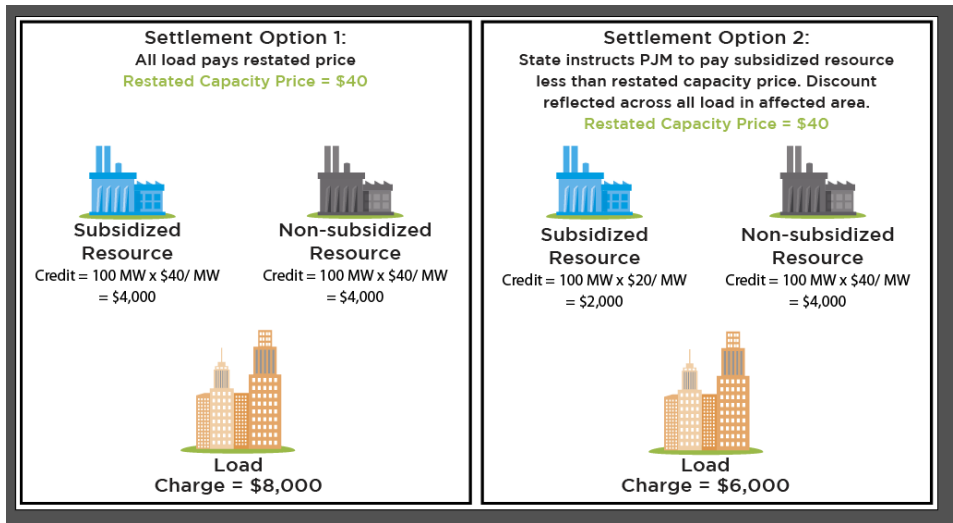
Settlement Option 1:
All load pays restated price
Restated Capacity Price = $40

Subsidized Resource
Credit = 100 MW x $40/ MW = $4,000

Non-subsidized Resource
Credit = 100 MW x $40/ MW = $4,000

Load
Charge = $8,000

Settlement Option 2:
State instructs PJM to pay subsidized resource less than restated capacity price. Discount reflected across all load in affected area.
Restated Capacity Price = $40

Subsidized Resource
Credit = 100 MW x $20/ MW = $2,000

Non-subsidized Resource
Credit = 100 MW x $40/ MW = $4,000

Load
Charge = $6,000